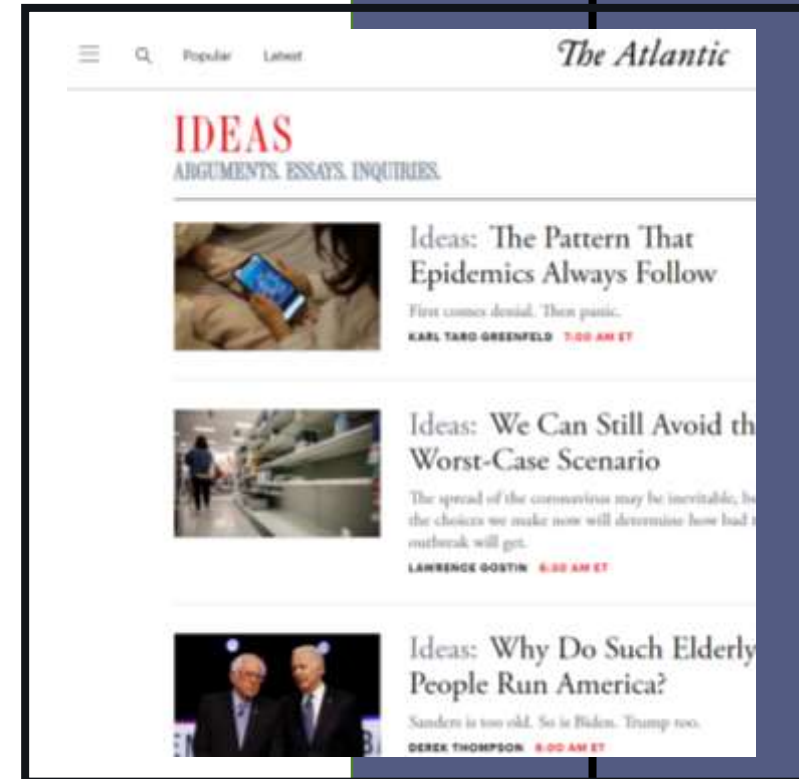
Popular Latest

The Atlantic

IDEAS
ARGUMENTS. ESSAYS. INQUIRIES.

Ideas: The Pattern That Epidemics Always Follow

First comes denial. Then panic.

KARL TARO GREENFELD 7:00 AM ET

Ideas: We Can Still Avoid th Worst-Case Scenario

The spread of the coronavirus may be inevitable, b the choices we make now will determine how bad t outbreak will get.

LAWRENCE GOSTIN 6:00 AM ET

Ideas: Why Do Such Elderly People Run America?

Sanders is too old. So is Biden. Trump too.

DEREK THOMPSON 6:00 AM ET